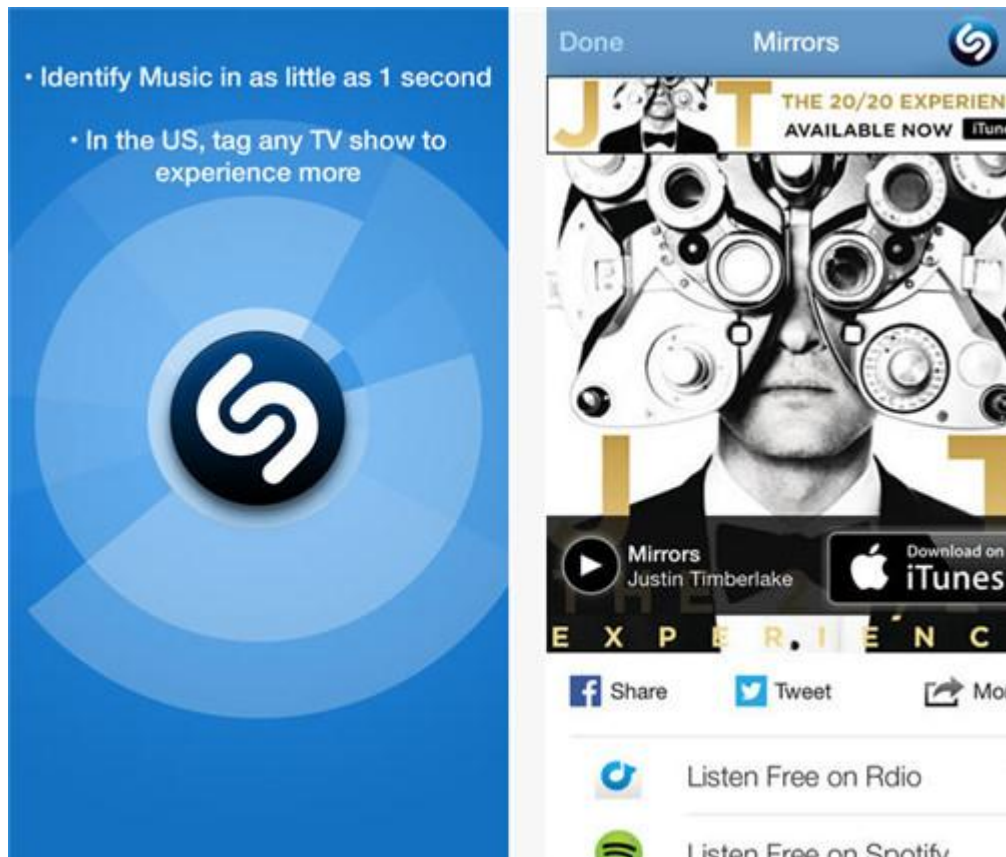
• Identify Music in as little as 1 second

• In the US, tag any TV show to experience more

Done Mirrors

THE 20/20 EXPERIEN
AVAILABLE NOW iTun

Mirrors
Justin Timberlake

Download on
iTunes

E X P E R I E N C

Share Tweet Mo

Listen Free on Rdio

Listen Free on Spotify